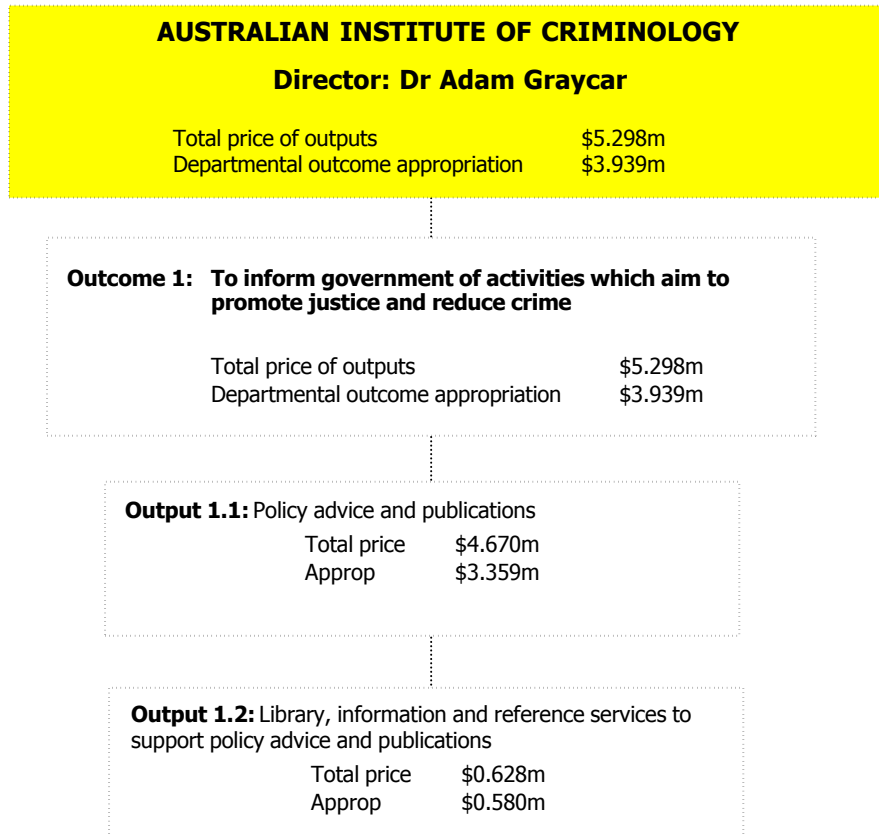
AUSTRALIAN INSTITUTE OF CRIMINOLOGY

Director: Dr Adam Graycar

Total price of outputs $5.298m
Departmental outcome appropriation $3.939m

Outcome 1: To inform government of activities which aim to promote justice and reduce crime

Total price of outputs $5.298m
Departmental outcome appropriation $3.939m

Output 1.1: Policy advice and publications
Total price $4.670m
Approp $3.359m

Output 1.2: Library, information and reference services to support policy advice and publications
Total price $0.628m
Approp $0.580m